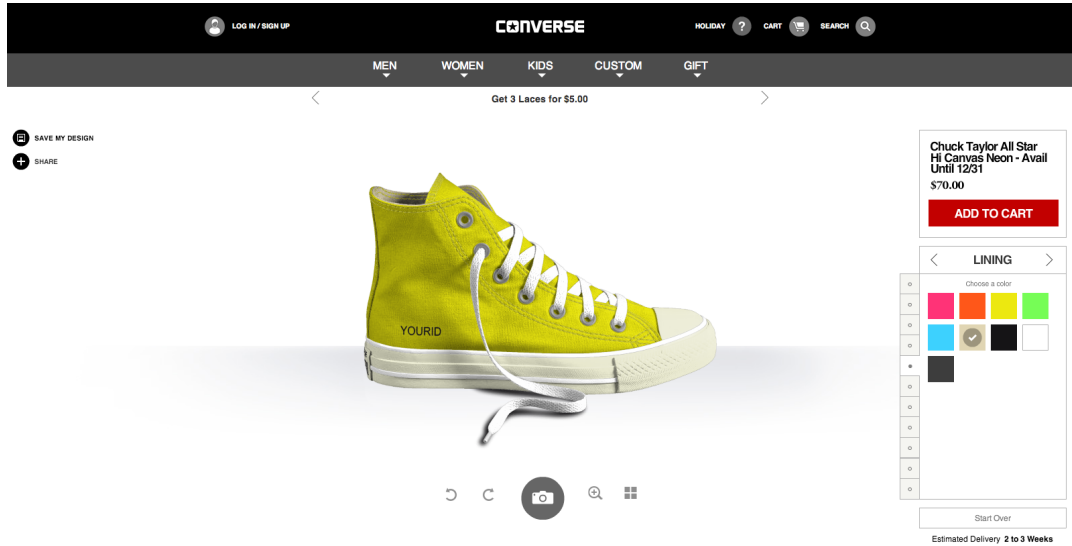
LOG IN / SIGN UP

CONVERSE

HOLIDAY CART SEARCH

MEN WOMEN KIDS CUSTOM GIFT

Get 3 Laces for $5.00

SAVE MY DESIGN
SHARE

YOURID

Chuck Taylor All Star Hi Canvas Neon - Avail Until 12/31
$70.00

ADD TO CART

LINING

Choose a color

Start Over

Estimated Delivery 2 to 3 Weeks